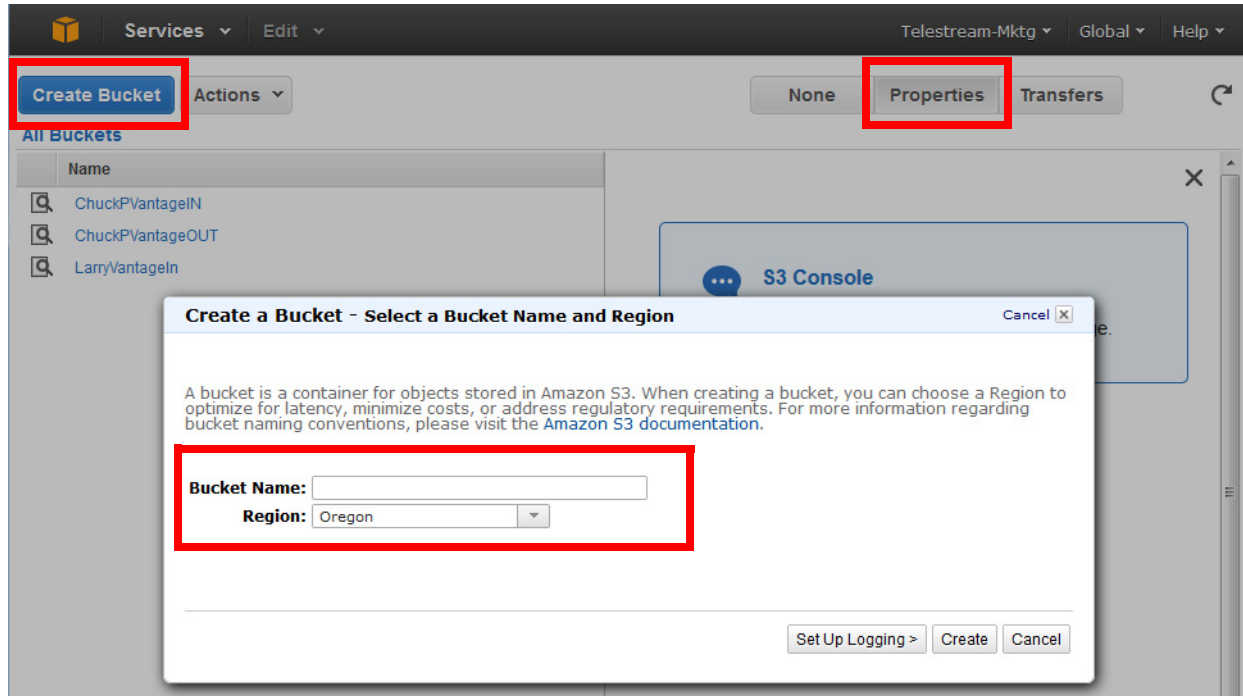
Services Edit
Telestream-Mktg Global Help

Create Bucket Actions
None Properties Transfers

All Buckets
Name
ChuckPVantageIN
ChuckPVantageOUT
LarryVantageIn

S3 Console
e.

Create a Bucket - Select a Bucket Name and Region
Cancel

A bucket is a container for objects stored in Amazon S3. When creating a bucket, you can choose a Region to optimize for latency, minimize costs, or address regulatory requirements. For more information regarding bucket naming conventions, please visit the Amazon S3 documentation.

Bucket Name:
Region: Oregon

Set Up Logging > Create Cancel